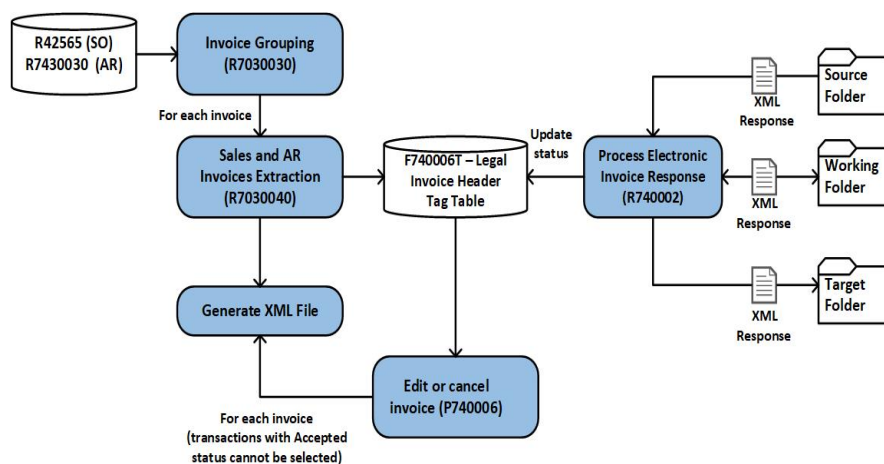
R42565 (SO)
R7430030 (AR)

Invoice Grouping (R7030030)

For each invoice

Sales and AR Invoices Extraction (R7030040)

F740006T – Legal Invoice Header Tag Table

Update status

Process Electronic Invoice Response (R740002)

XML Response

Source Folder

XML Response

Working Folder

XML Response

Target Folder

Generate XML File

Edit or cancel invoice (P740006)

For each invoice (transactions with Accepted status cannot be selected)